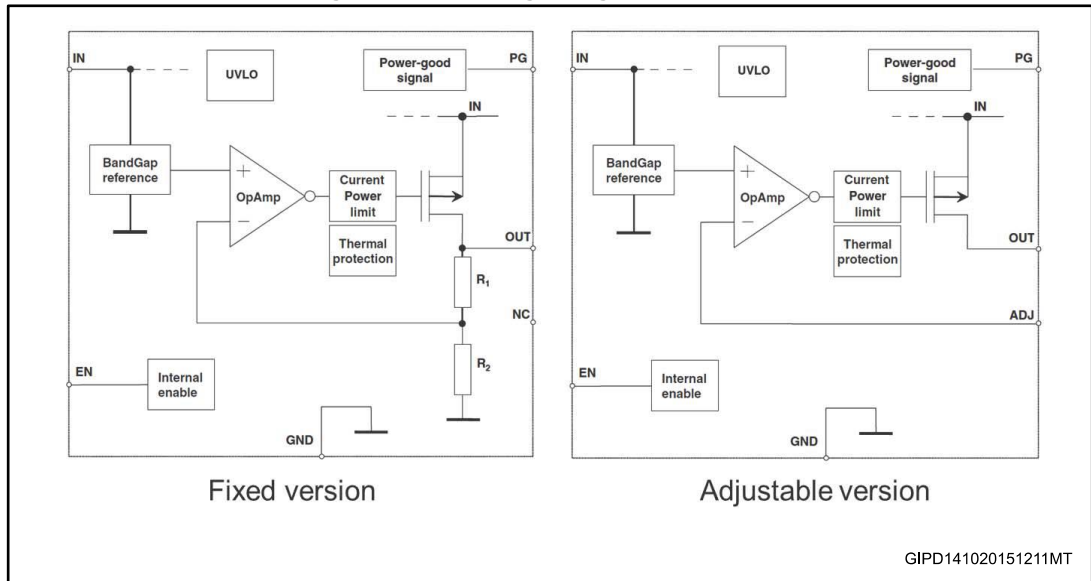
IN

UVLO

Power-good signal

PG

IN

BandGap reference

+

OpAmp

−

Current Power limit

Thermal protection

OUT

$R_1$

NC

$R_2$

EN

Internal enable

GND

Fixed version

IN

UVLO

Power-good signal

PG

IN

BandGap reference

+

OpAmp

−

Current Power limit

Thermal protection

OUT

ADJ

EN

Internal enable

GND

Adjustable version

GIPD141020151211MT